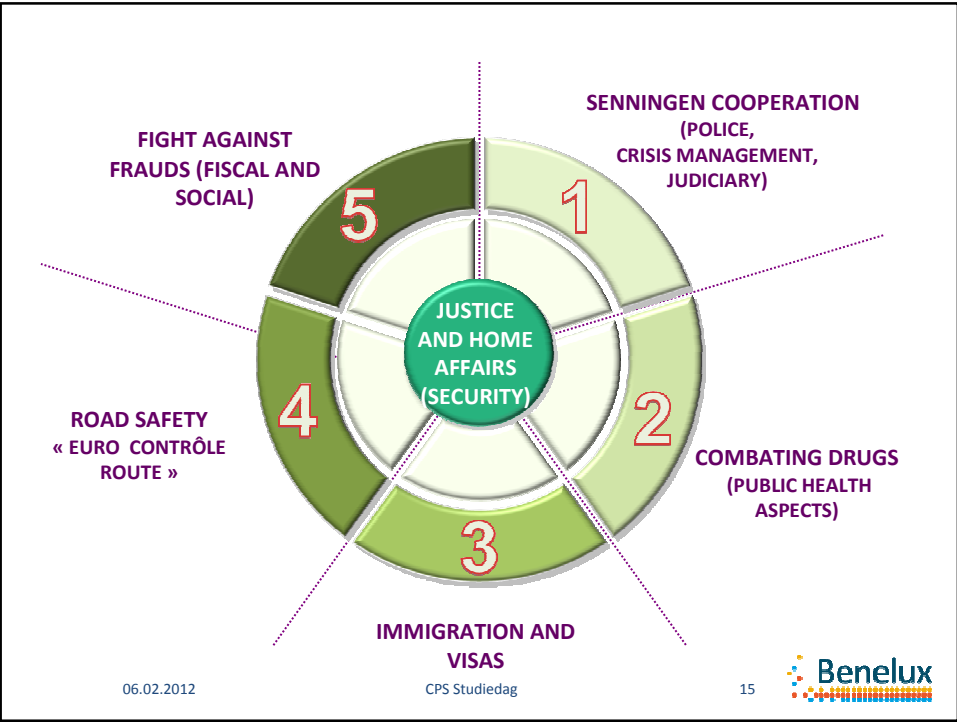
SENNINGEN COOPERATION
(POLICE,
CRISIS MANAGEMENT,
JUDICIARY)

1

FIGHT AGAINST
FRAUDS (FISCAL AND
SOCIAL)

5

JUSTICE
AND HOME
AFFAIRS
(SECURITY)

2

COMBATING DRUGS
(PUBLIC HEALTH
ASPECTS)

4

ROAD SAFETY
« EURO CONTRÔLE
ROUTE »

3

IMMIGRATION AND
VISAS

06.02.2012

CPS Studiedag

15

Benelux